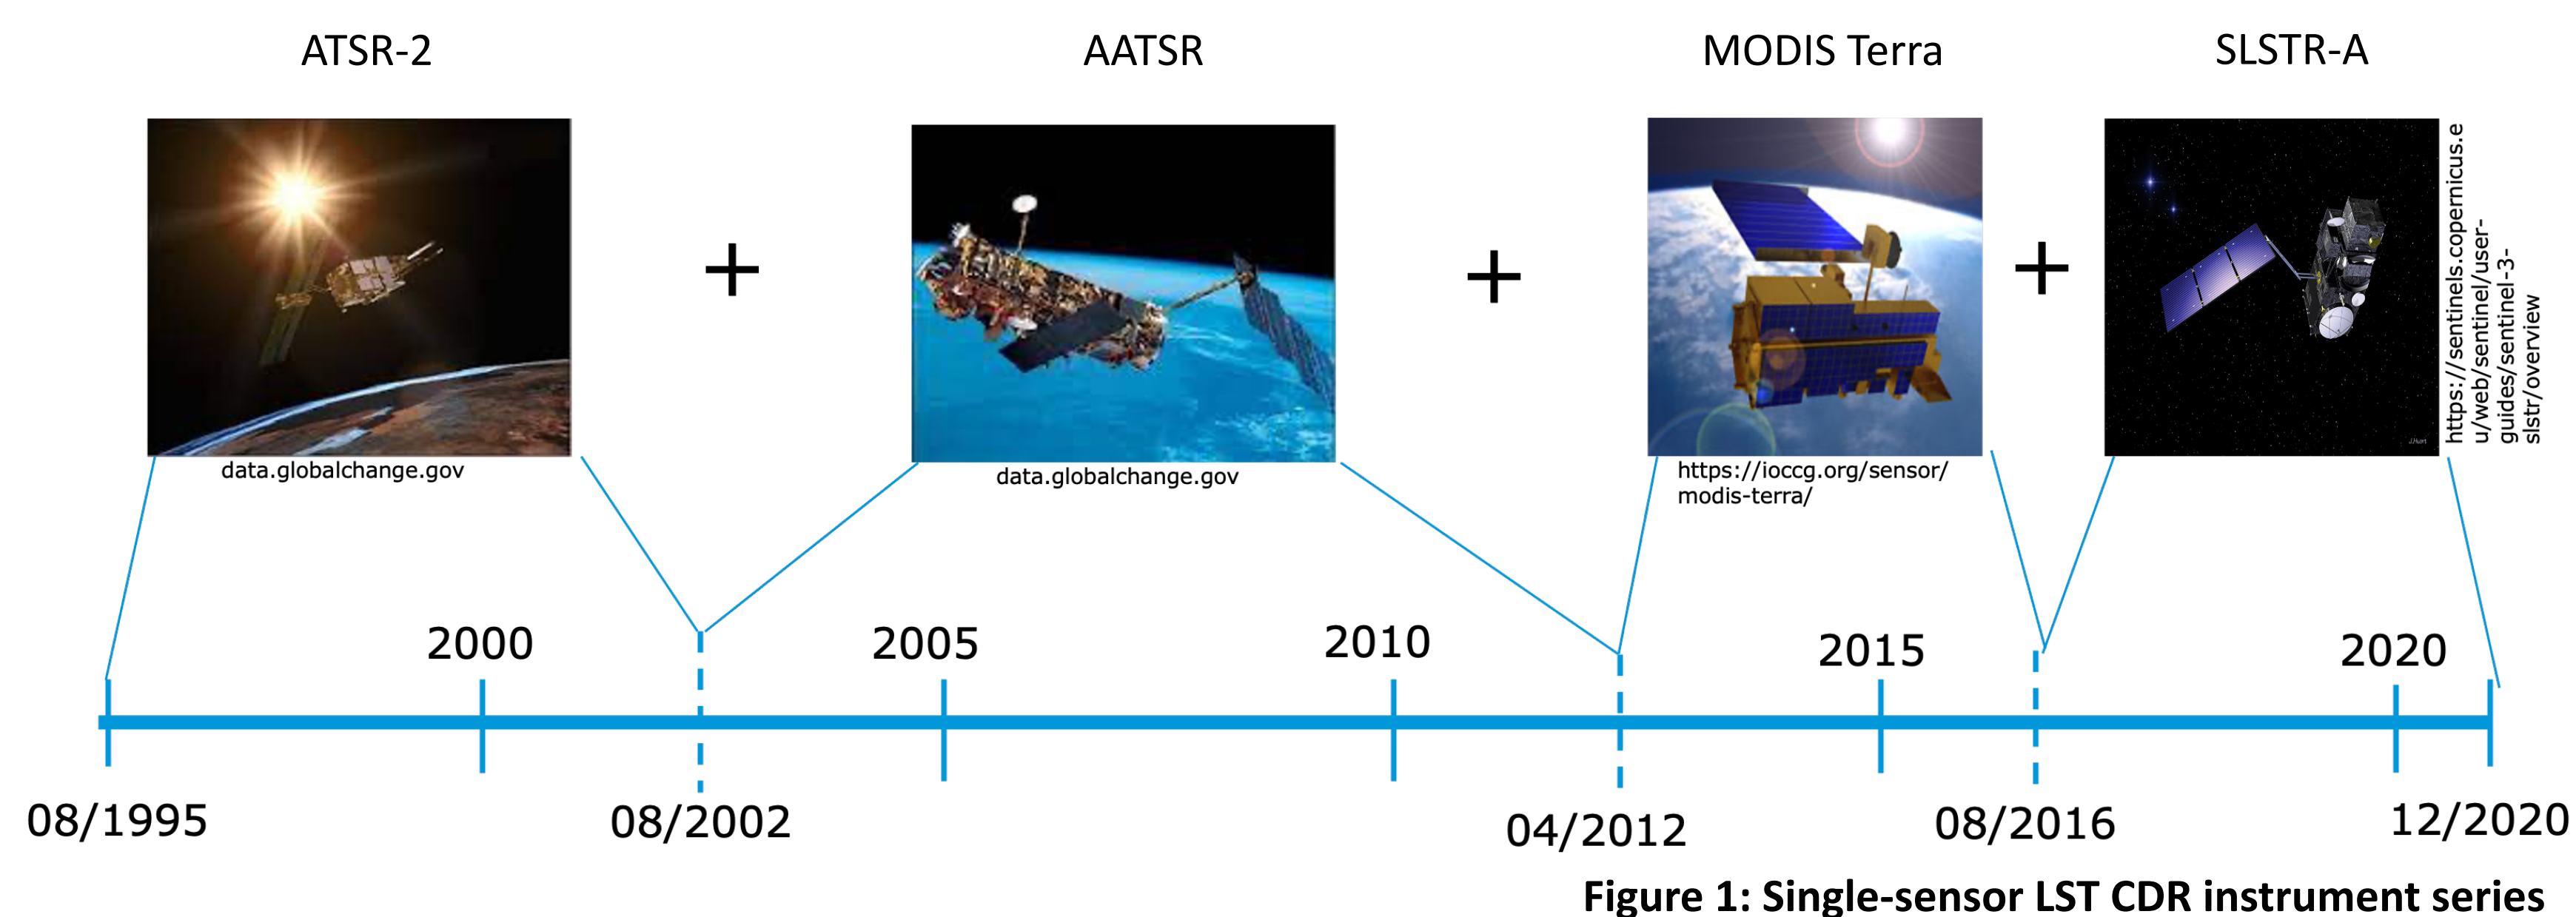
ATSR-2

AATSR

MODIS Terra

SLSTR-A

data.globalchange.gov

+

data.globalchange.gov

+

https://ioccg.org/sensor/modis-terra/

+

https://sentinels.copernicus.eu/web/sentinel/user-guides/sentinel-3-slstr/overview

2000

2005

2010

2015

2020

08/1995

08/2002

04/2012

08/2016

12/2020

Figure 1: Single-sensor LST CDR instrument series